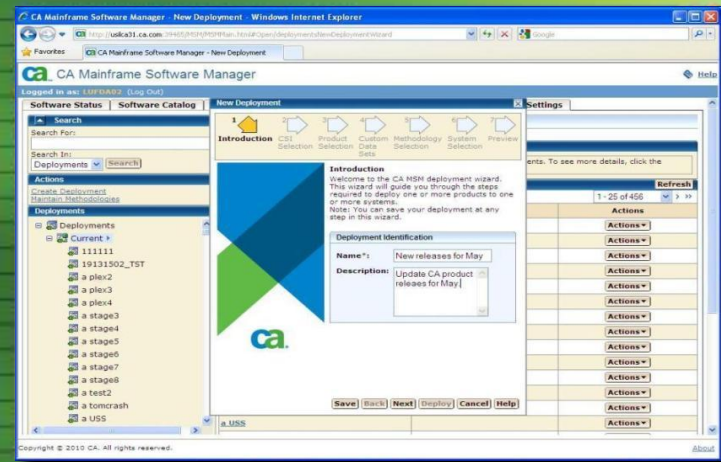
CA Mainframe Software Manager - New Deployment - Windows Internet Explorer

http://usilca31.ca.com:39465/MSM/MSMMain.html#Open/deployments/NewDeploymentWizard

Google

Favorites

CA Mainframe Software Manager - New Deployment

ca CA Mainframe Software Manager

Help

Logged in as: LUFDA02 (Log Out)

Software Status | Software Catalog | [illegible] | Settings

Search

Search For:

Search In:

Deployments | Search

Actions

Create Deployment

Maintain Methodologies

Deployments

Deployments

Current

111111

19131502_TST

a plex2

a plex3

a plex4

a stage3

a stage4

a stage5

a stage6

a stage7

a stage8

a test2

a tomcrash

a USS

New Deployment

1 Introduction | 2 CSI Selection | 3 Product Selection | 4 Custom Data Sets | 5 Methodology Selection | 6 System Selection | 7 Preview

Introduction

Welcome to the CA MSM deployment wizard. This wizard will guide you through the steps required to deploy one or more products to one or more systems.

Note: You can save your deployment at any step in this wizard.

Deployment Identification

Name*: New releases for May

Description: Update CA product releaes for May

ca

Save | Back | Next | Deploy | Cancel | Help

ents. To see more details, click the

Refresh

1 - 25 of 456

Actions

Actions
Actions
Actions
Actions
Actions
Actions
Actions
Actions
Actions
Actions
Actions
Actions
Actions
Actions
Actions

a USS

Copyright © 2010 CA. All rights reserved.

About